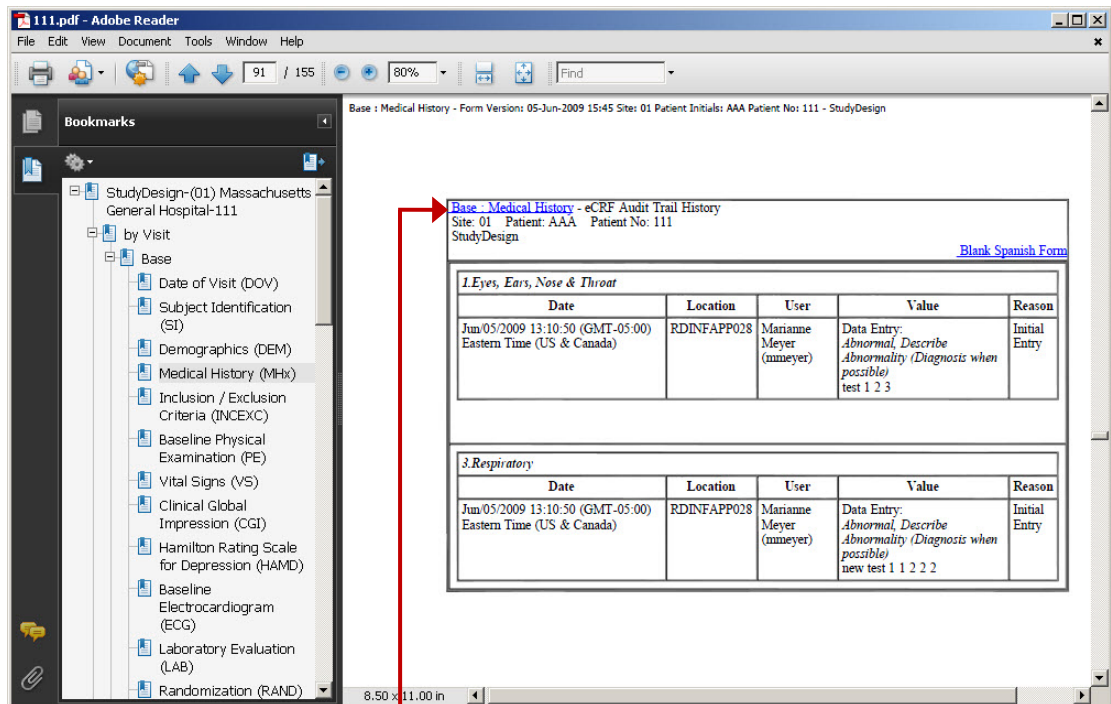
111.pdf - Adobe Reader

File Edit View Document Tools Window Help

91 / 155 80% Find

Bookmarks

StudyDesign-(01) Massachusetts General Hospital-111
by Visit
Base
Date of Visit (DOV)
Subject Identification (SI)
Demographics (DEM)
Medical History (MHx)
Inclusion / Exclusion Criteria (INCEXC)
Baseline Physical Examination (PE)
Vital Signs (VS)
Clinical Global Impression (CGI)
Hamilton Rating Scale for Depression (HAMD)
Baseline Electrocardiogram (ECG)
Laboratory Evaluation (LAB)
Randomization (RAND)

Base : Medical History - Form Version: 05-Jun-2009 15:45 Site: 01 Patient Initials: AAA Patient No: 111 - StudyDesign

Base : Medical History - eCRF Audit Trail History
Site: 01 Patient: AAA Patient No: 111
StudyDesign
Blank Spanish Form

1.Eyes, Ears, Nose & Throat

| Date | Location | User | Value | Reason |
|---|---|---|---|---|
| Jun/05/2009 13:10:50 (GMT-05:00) Eastern Time (US & Canada) | RDINFAPP028 | Marianne Meyer (mmeyer) | Data Entry: *Abnormal, Describe Abnormality (Diagnosis when possible)* test 1 2 3 | Initial Entry |

3.Respiratory

| Date | Location | User | Value | Reason |
|---|---|---|---|---|
| Jun/05/2009 13:10:50 (GMT-05:00) Eastern Time (US & Canada) | RDINFAPP028 | Marianne Meyer (mmeyer) | Data Entry: *Abnormal, Describe Abnormality (Diagnosis when possible)* new test 1 1 2 2 2 | Initial Entry |

8.50 x 11.00 in